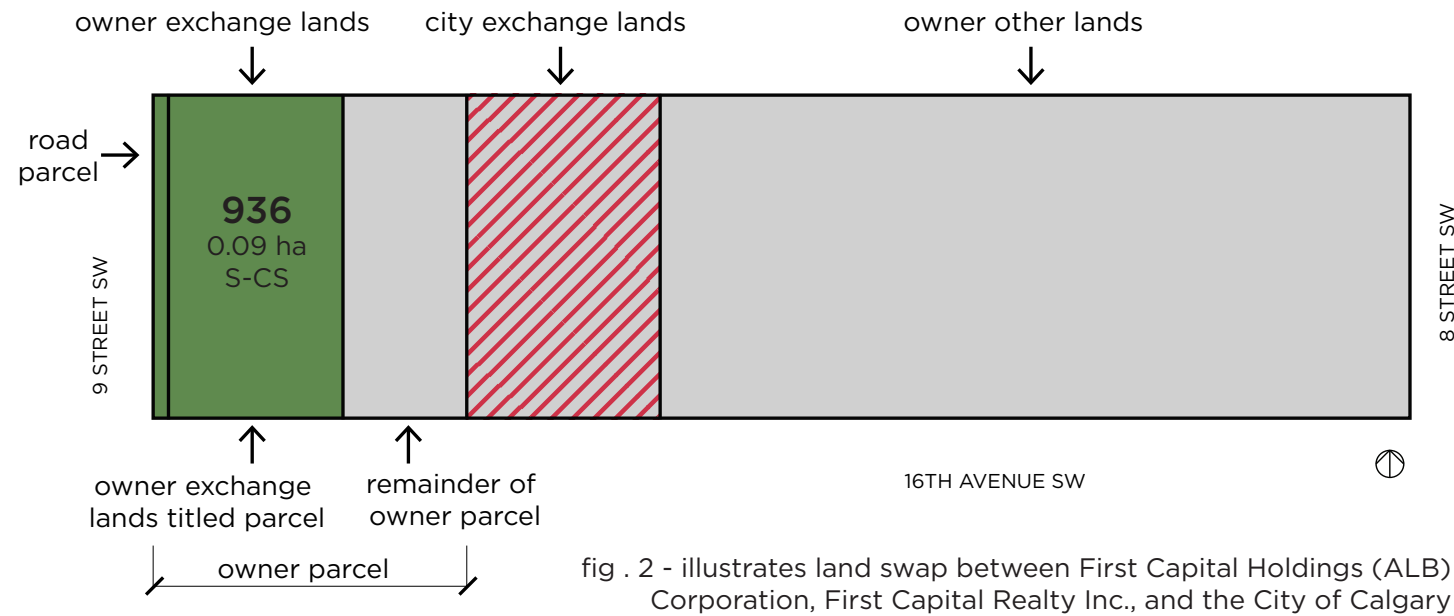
owner exchange lands

city exchange lands

owner other lands

road parcel

936
0.09 ha
S-CS

9 STREET SW

8 STREET SW

owner exchange lands titled parcel

remainder of owner parcel

16TH AVENUE SW

owner parcel

fig . 2 - illustrates land swap between First Capital Holdings (ALB) Corporation, First Capital Realty Inc., and the City of Calgary